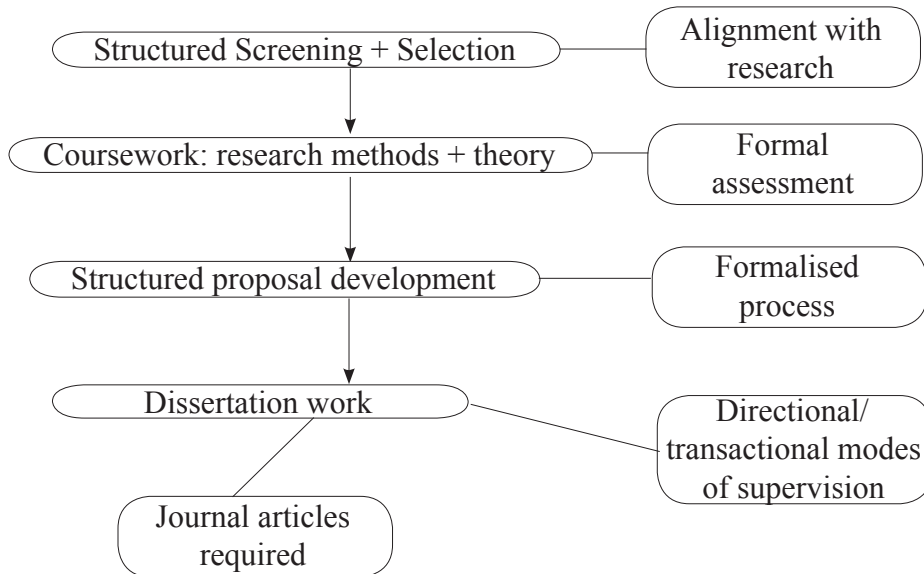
Structured Screening + Selection

Alignment with research

Coursework: research methods + theory

Formal assessment

Structured proposal development

Formalised process

Dissertation work

Directional/ transactional modes of supervision

Journal articles required